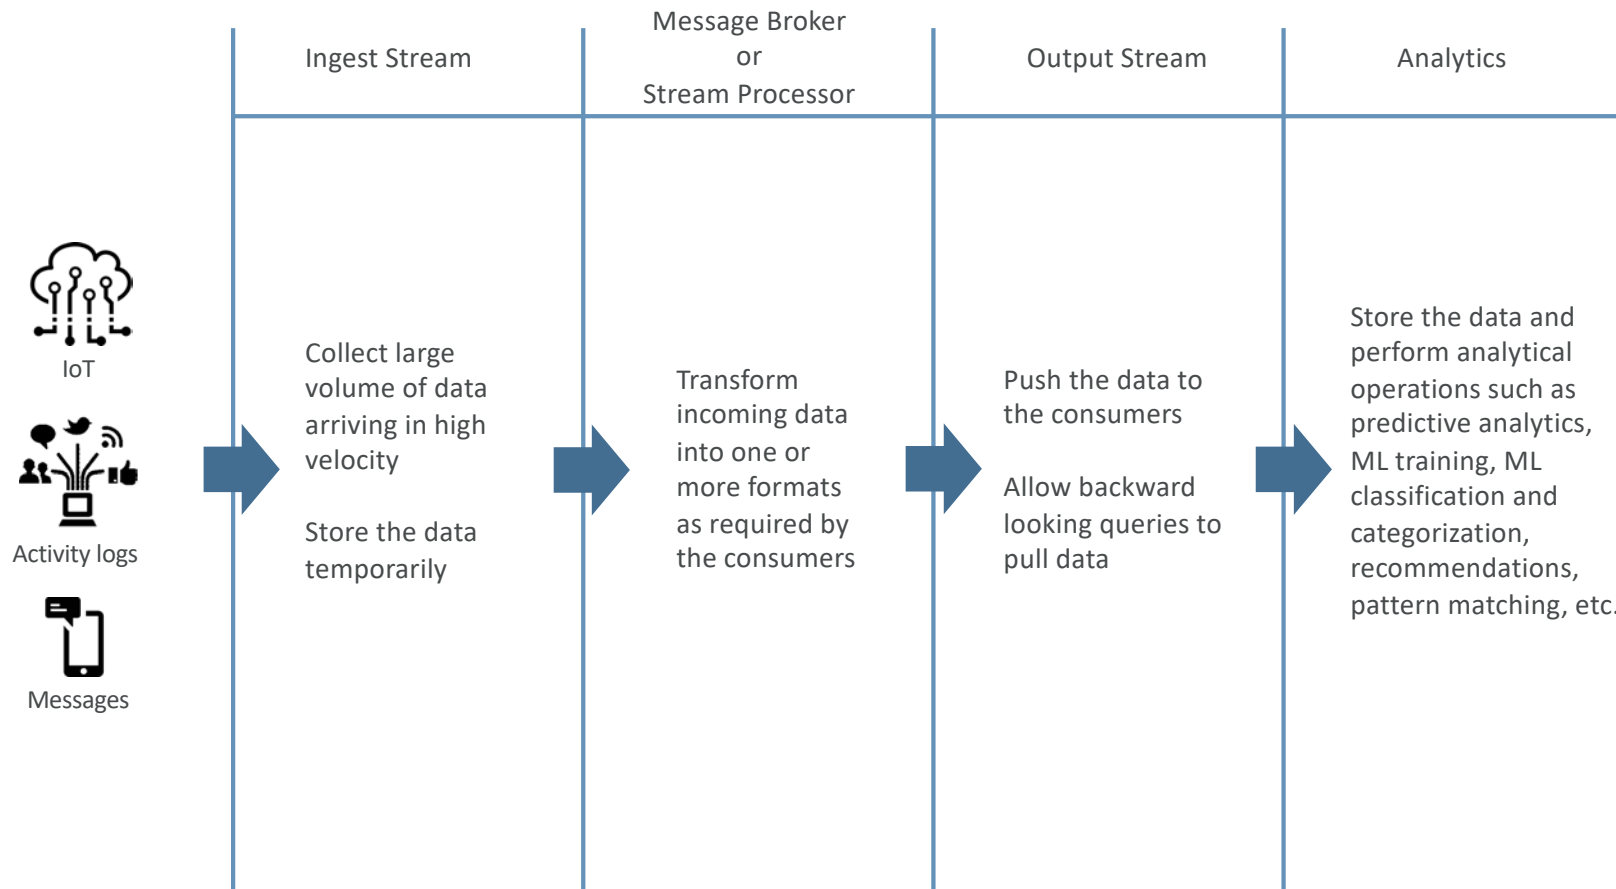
Ingest Stream

Message Broker
or
Stream Processor

Output Stream

Analytics

IoT

Activity logs

Messages

Collect large volume of data arriving in high velocity

Store the data temporarily

Transform incoming data into one or more formats as required by the consumers

Push the data to the consumers

Allow backward looking queries to pull data

Store the data and perform analytical operations such as predictive analytics, ML training, ML classification and categorization, recommendations, pattern matching, etc.